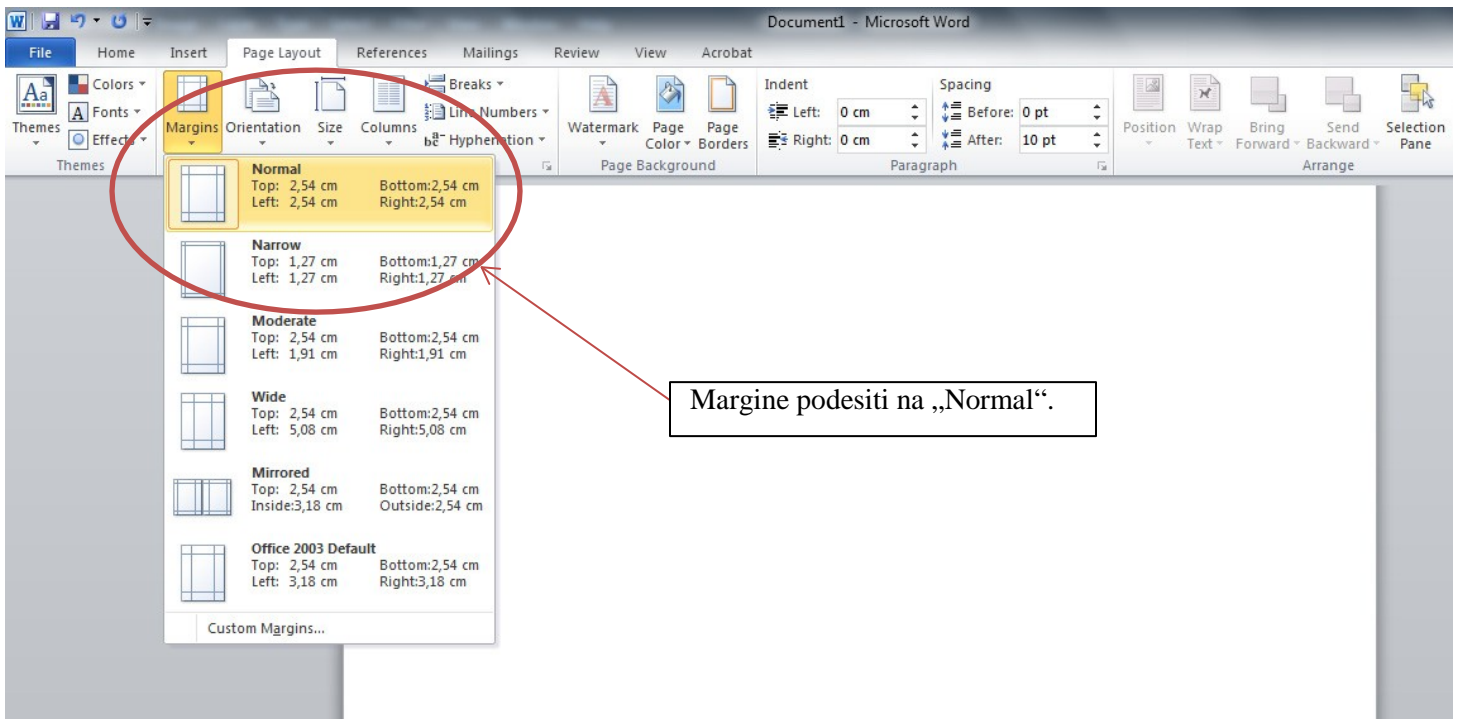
Document1 - Microsoft Word

File Home Insert Page Layout References Mailings Review View Acrobat

Themes
Colors
Fonts
Effects
Themes

Margins Orientation Size Columns
Breaks
Line Numbers
Hyphenation

Watermark Page Color Page Borders
Page Background

Indent
Left: 0 cm
Right: 0 cm
Spacing
Before: 0 pt
After: 10 pt
Paragraph

Position Wrap Text Bring Forward Send Backward Selection Pane
Arrange

Normal
Top: 2,54 cm Bottom:2,54 cm
Left: 2,54 cm Right:2,54 cm

Narrow
Top: 1,27 cm Bottom:1,27 cm
Left: 1,27 cm Right:1,27 cm

Moderate
Top: 2,54 cm Bottom:2,54 cm
Left: 1,91 cm Right:1,91 cm

Wide
Top: 2,54 cm Bottom:2,54 cm
Left: 5,08 cm Right:5,08 cm

Mirrored
Top: 2,54 cm Bottom:2,54 cm
Inside:3,18 cm Outside:2,54 cm

Office 2003 Default
Top: 2,54 cm Bottom:2,54 cm
Left: 3,18 cm Right:3,18 cm

Custom Margins...

Margine podesiti na „Normal“.